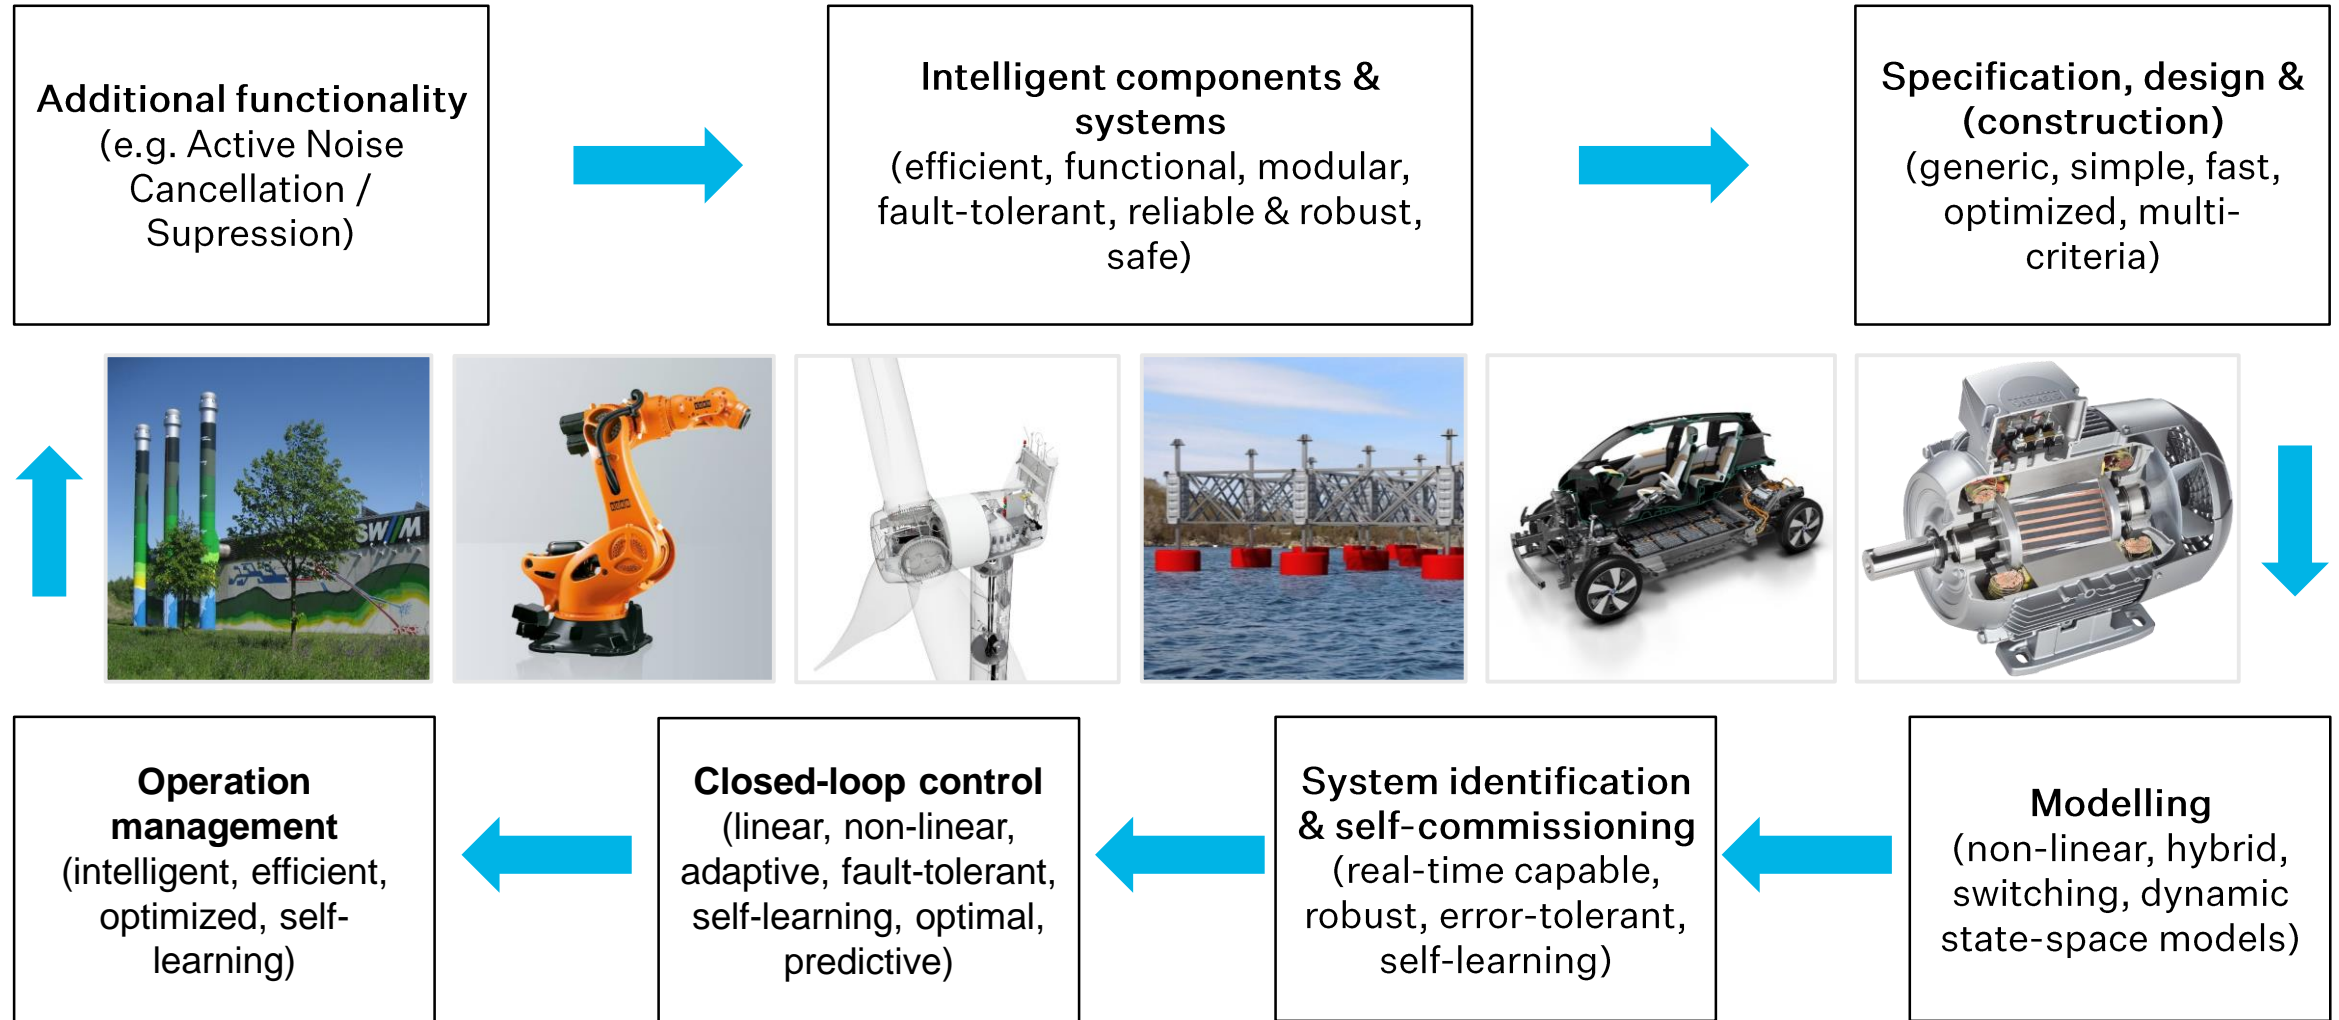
**Additional functionality**
(e.g. Active Noise Cancellation / Supression)

**Intelligent components & systems**
(efficient, functional, modular, fault-tolerant, reliable & robust, safe)

**Specification, design & (construction)**
(generic, simple, fast, optimized, multi-criteria)

SWM

**Operation management**
(intelligent, efficient, optimized, self-learning)

**Closed-loop control**
(linear, non-linear, adaptive, fault-tolerant, self-learning, optimal, predictive)

**System identification & self-commissioning**
(real-time capable, robust, error-tolerant, self-learning)

**Modelling**
(non-linear, hybrid, switching, dynamic state-space models)